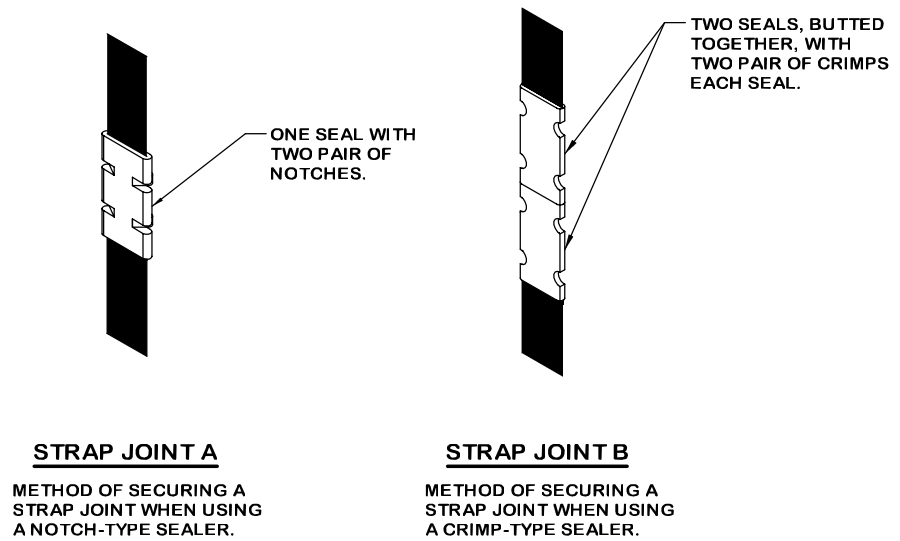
TWO SEALS, BUTTED TOGETHER, WITH TWO PAIR OF CRIMPS EACH SEAL.

ONE SEAL WITH TWO PAIR OF NOTCHES.

STRAP JOINT A

METHOD OF SECURING A STRAP JOINT WHEN USING A NOTCH-TYPE SEALER.

STRAP JOINT B

METHOD OF SECURING A STRAP JOINT WHEN USING A CRIMP-TYPE SEALER.